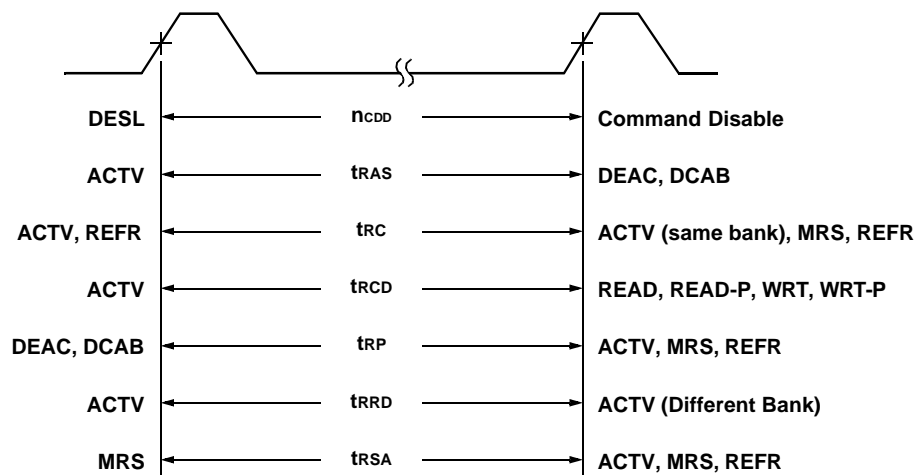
DESL $n_{CDD}$ Command Disable

ACTV $t_{RAS}$ DEAC, DCAB

ACTV, REFR $t_{RC}$ ACTV (same bank), MRS, REFR

ACTV $t_{RCD}$ READ, READ-P, WRT, WRT-P

DEAC, DCAB $t_{RP}$ ACTV, MRS, REFR

ACTV $t_{RRD}$ ACTV (Different Bank)

MRS $t_{RSA}$ ACTV, MRS, REFR